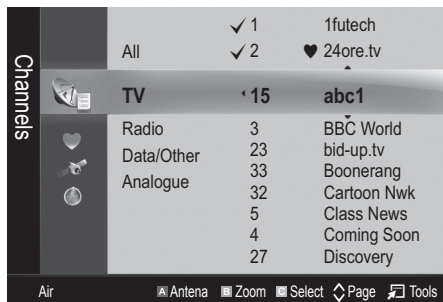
Channels

All
TV
Radio
Data/Other
Analogue

✓ 1 1futech
✓ 2 ♥ 24ore.tv
15 abc1
3 BBC World
23 bid-up.tv
33 Boonerang
32 Cartoon Nwk
5 Class News
4 Coming Soon
27 Discovery

Air A Antena B Zoom C Select ◇ Page Tools